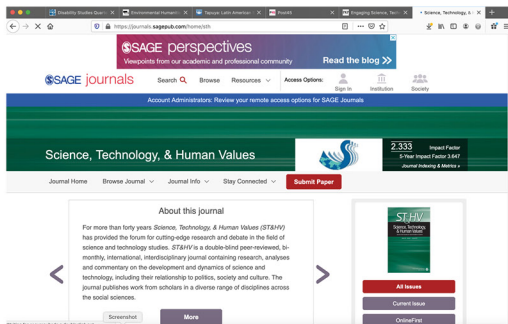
Disability Studies Quarte
Environmental Humanit
Tapuya: Latin American
PrismX
Engaging Science, Tech
Science, Technology, & H

https://journals.sagepub.com/home/sth

SAGE perspectives
Viewpoints from our academic and professional community
Read the blog >>

SAGE journals
Search
Browse
Resources
Access Options:
Sign in
Institution
Society

Account Administrators: Review your remote access options for SAGE Journals

Science, Technology, & Human Values

2.333 Impact Factor
5-Year Impact Factor 3.647
Journal Indexing & Metrics »

Journal Home
Browse Journal
Journal Info
Stay Connected
Submit Paper

About this journal

For more than forty years Science, Technology, & Human Values (ST&HV) has provided the forum for cutting-edge research and debate in the field of science and technology studies. ST&HV is a double-blind peer-reviewed, bi-monthly, international, interdisciplinary journal containing research, analyses and commentary on the development and dynamics of science and technology, including their relationship to politics, society and culture. The journal publishes work from scholars in a diverse range of disciplines across the social sciences.

Screenshot
More

ST HV
Science, Technology & Human Values

All Issues
Current Issue
OnlineFirst